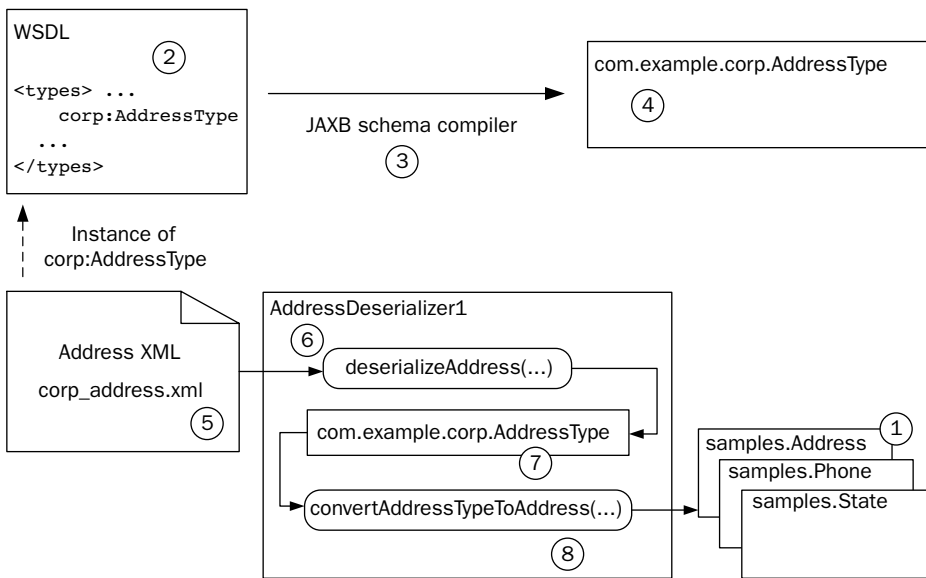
WSDL

2

<types> ...
corp:AddressType
...
</types>

JAXB schema compiler

3

com.example.corp.AddressType

4

Instance of corp:AddressType

Address XML

corp_address.xml

5

AddressDeserializer1

6

deserializeAddress(...)

com.example.corp.AddressType

7

convertAddressTypeToAddress(...)

8

samples.Address

1

samples.Phone

samples.State